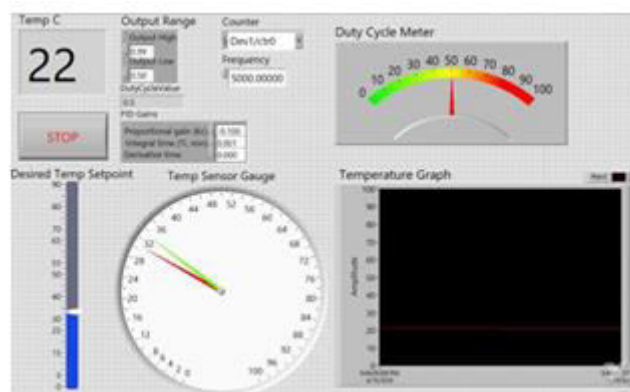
Temp C

22

STOP

Output Range

Output High

0.99

Output Low

0.50

DutyCycleValue

0.5

PID Gains

Proportional gain (Kc) 0.500

Integral time (Ti, min) 0.051

Derivative time 0.000

Counter

Dev1/ctr0

Frequency

5000.00000

Duty Cycle Meter

0 10 20 30 40 50 60 70 80 90 100

Desired Temp Setpoint

90 80 70 60 50 40 30 20 10 0

Temp Sensor Gauge

0 4 8 12 16 20 24 28 32 36 40 44 48 52 56 60 64 68 72 76 80 84 88 92 96 100

Temperature Graph

Plot0

Amplitude

100 90 80 70 60 50 40 30 20 10 0

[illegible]